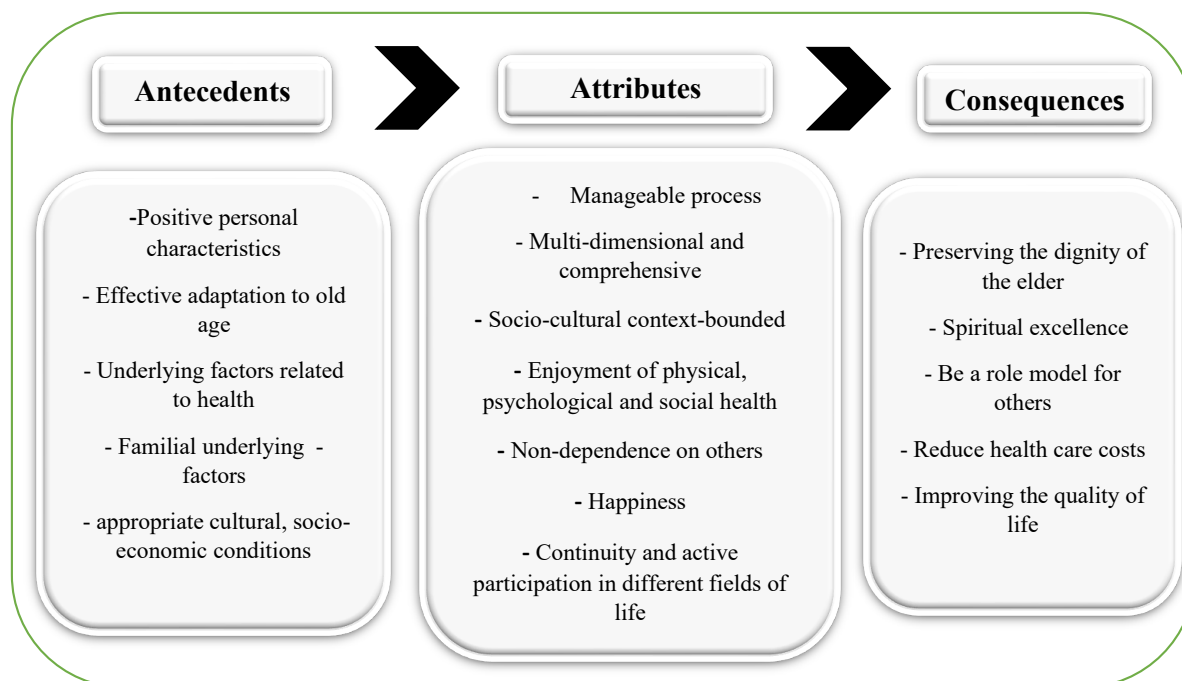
Antecedents

Attributes

Consequences

-Positive personal characteristics

- Effective adaptation to old age

- Underlying factors related to health

- Familial underlying - factors

- appropriate cultural, socio-economic conditions

- Manageable process

- Multi-dimensional and comprehensive

- Socio-cultural context-bounded

- Enjoyment of physical, psychological and social health

- Non-dependence on others

- Happiness

- Continuity and active participation in different fields of life

- Preserving the dignity of the elder

- Spiritual excellence

- Be a role model for others

- Reduce health care costs

- Improving the quality of life